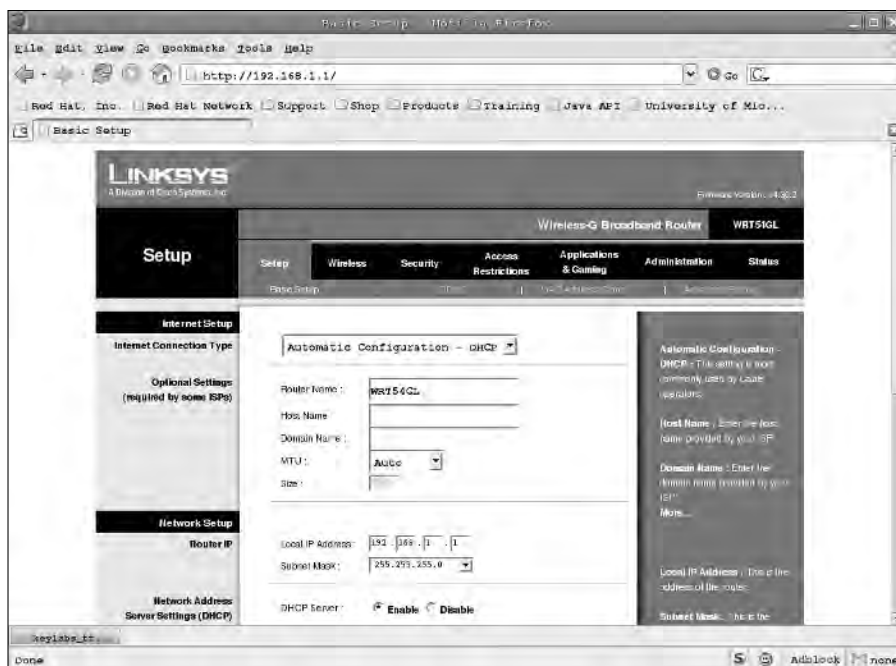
Basic Setup - Mozilla Firefox

File Edit View Go Bookmarks Tools Help

http://192.168.1.1/

Go

Red Hat, Inc. Red Hat Network Support Shop Products Training Java API University of Mic...

Basic Setup

LINKSYS
A Division of Cisco Systems, Inc.

Firmware Version: v4.30.7

Wireless-G Broadband Router WRT54GL

Setup

Setup Wireless Security Access Restrictions Applications & Gaming Administration Status

Basic Setup | DDNS | MAC Address Clone | Advanced Routing

Internet Setup

Internet Connection Type

Automatic Configuration - DHCP

Optional Settings (required by some ISPs)

Router Name : WRT54GL

Host Name :

Domain Name :

MTU : Auto

Size :

Automatic Configuration - DHCP : This setting is most commonly used by Cable operators.

Host Name : Enter the host name provided by your ISP.

Domain Name : Enter the domain name provided by your ISP.

More...

Network Setup

Router IP

Local IP Address : 192 . 168 . 1 . 1

Subnet Mask : 255.255.255.0

Local IP Address : This is the address of the router.

Network Address Server Settings (DHCP)

DHCP Server : Enable Disable

Subnet Mask : This is the

keylabs_ff

Done

Adblock